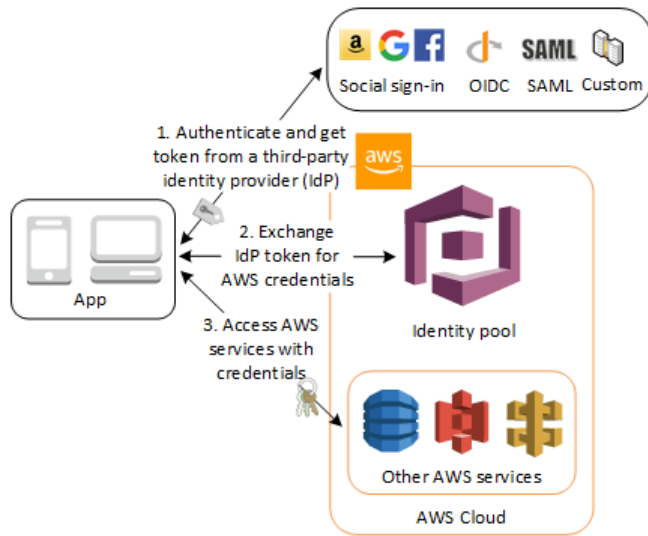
a G f SAML
Social sign-in OIDC SAML Custom

1. Authenticate and get token from a third-party identity provider (IdP)

aws

App

2. Exchange IdP token for AWS credentials

Identity pool

3. Access AWS services with credentials

Other AWS services

AWS Cloud